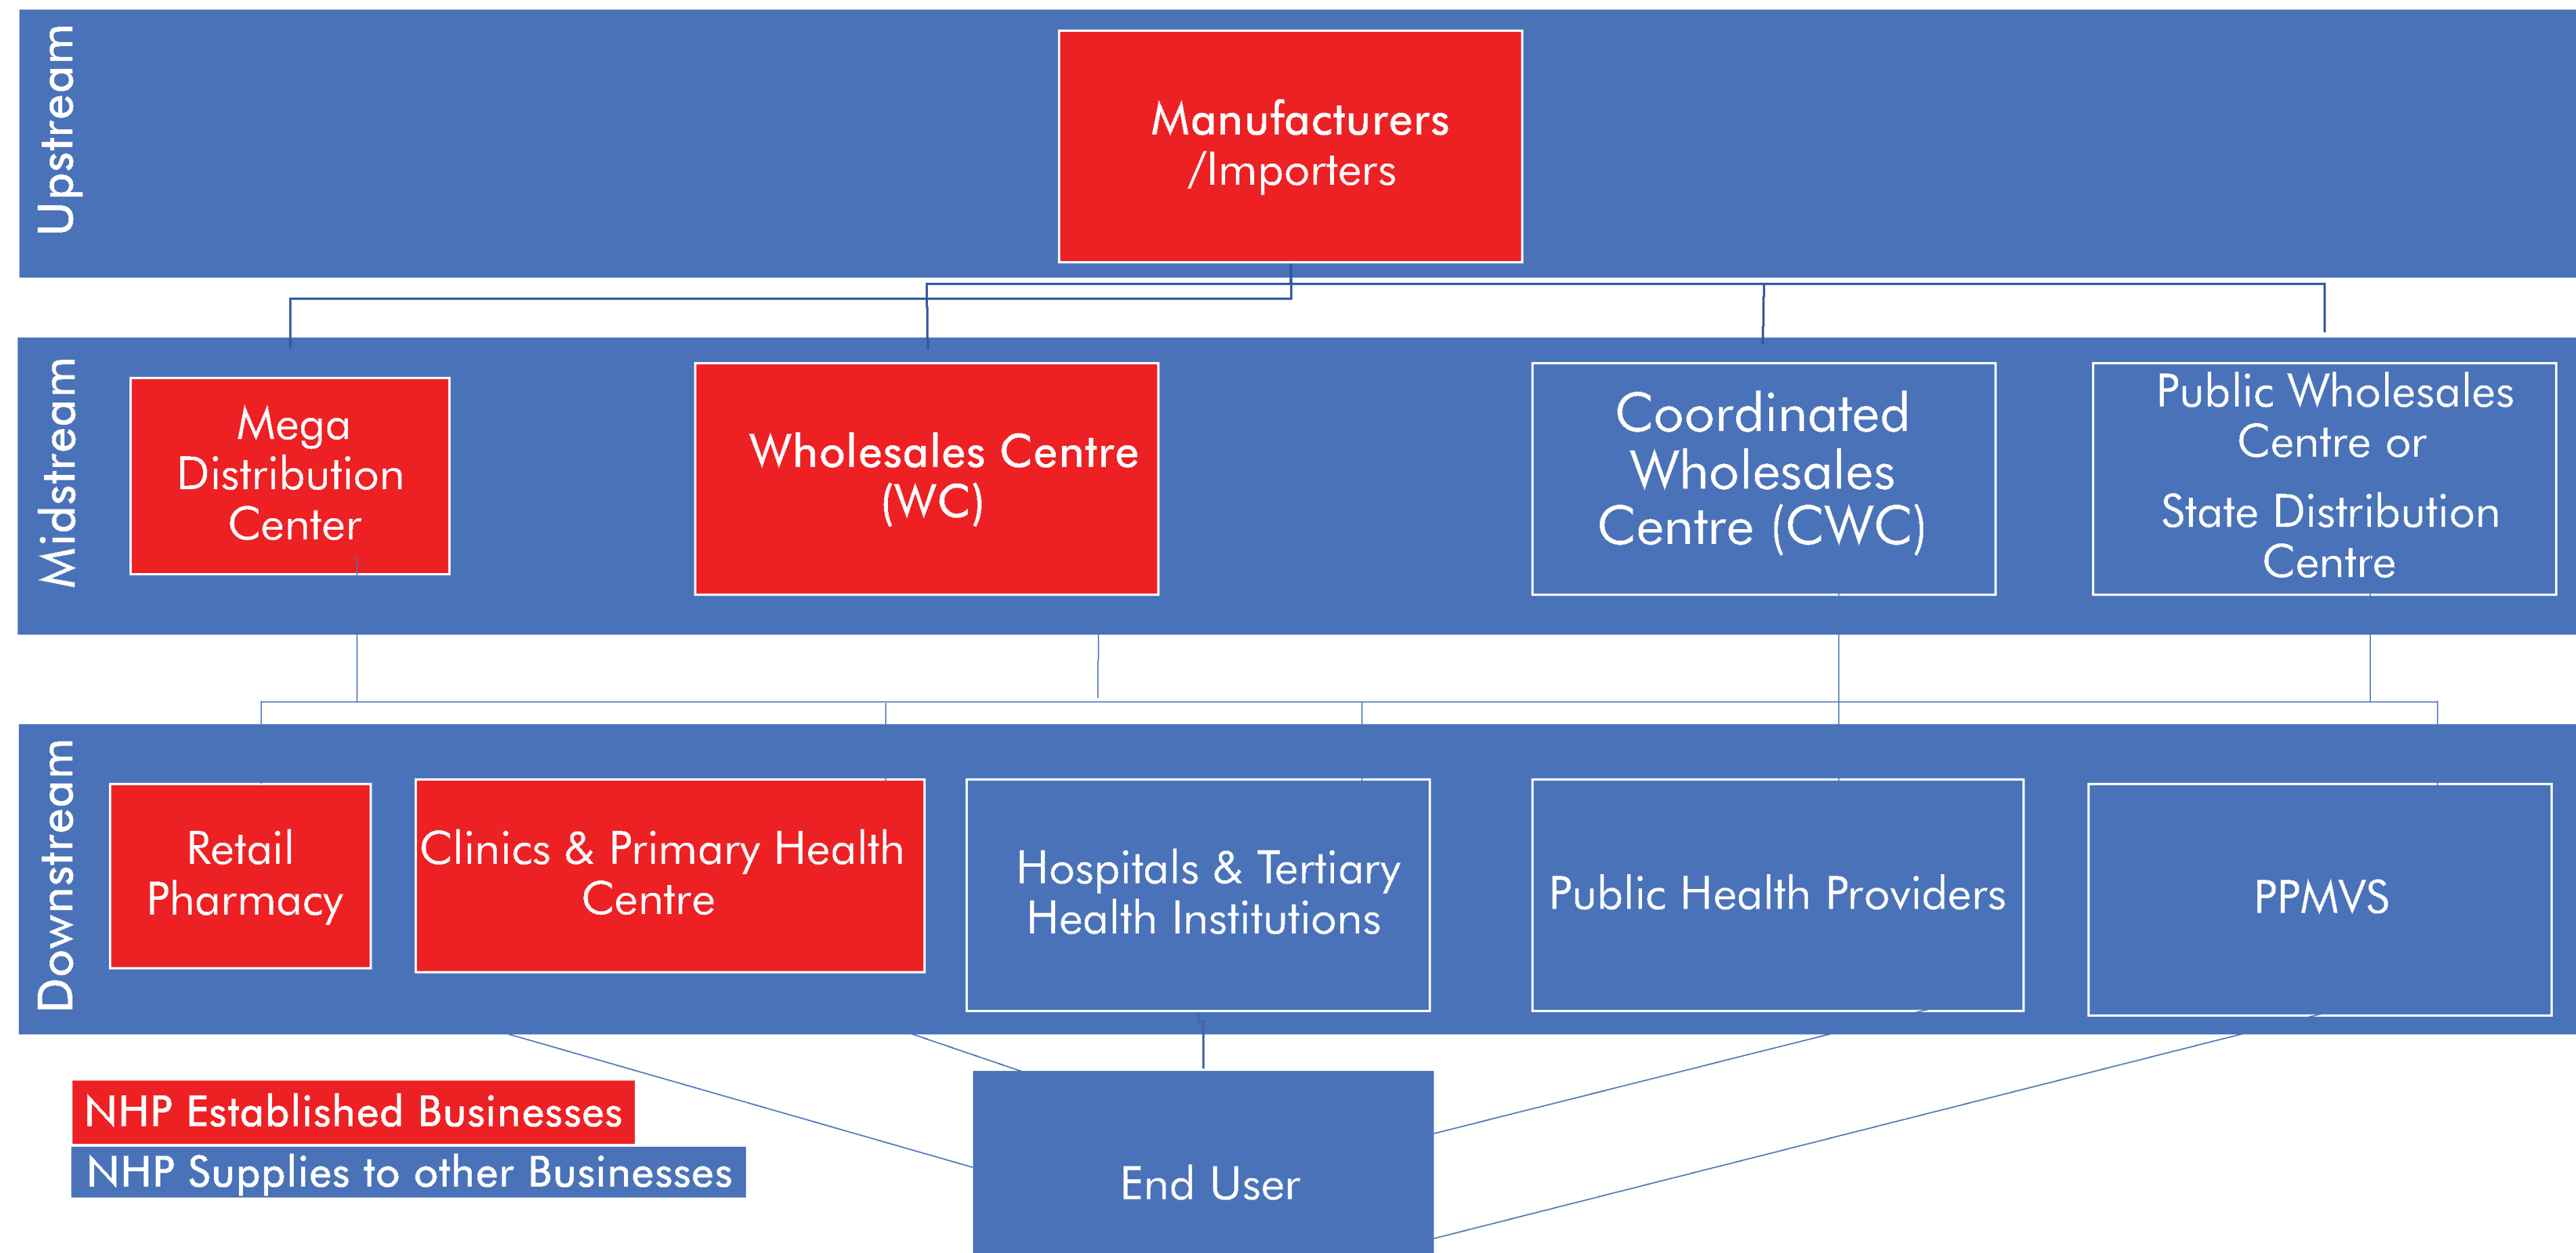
Upstream

Manufacturers /Importers

Midstream

Mega Distribution Center

Wholesales Centre (WC)

Coordinated Wholesales Centre (CWC)

Public Wholesales Centre or

State Distribution Centre

Downstream

Retail Pharmacy

Clinics & Primary Health Centre

Hospitals & Tertiary Health Institutions

Public Health Providers

PPMVS

NHP Established Businesses

NHP Supplies to other Businesses

End User